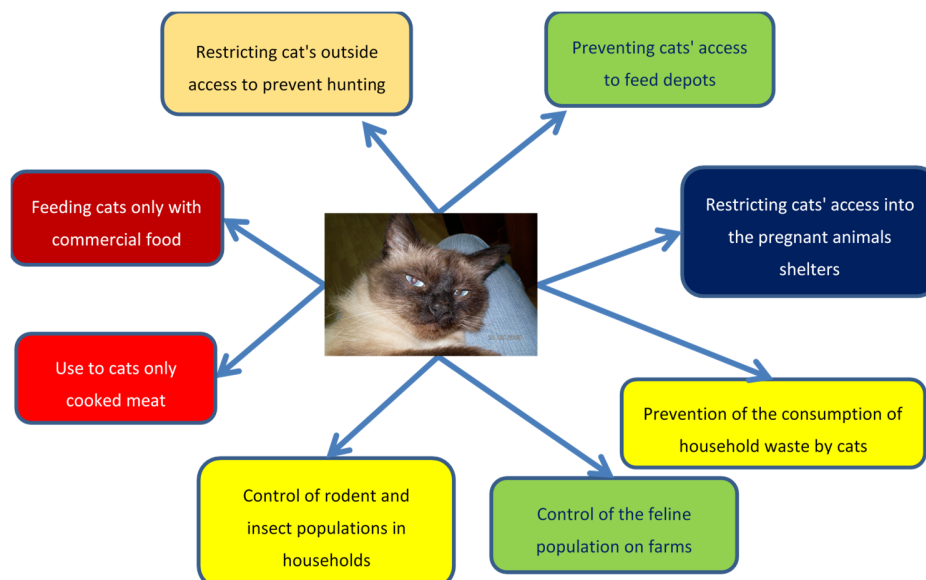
Restricting cat's outside access to prevent hunting

Preventing cats' access to feed depots

Feeding cats only with commercial food

Restricting cats' access into the pregnant animals shelters

Use to cats only cooked meat

Prevention of the consumption of household waste by cats

Control of rodent and insect populations in households

Control of the feline population on farms